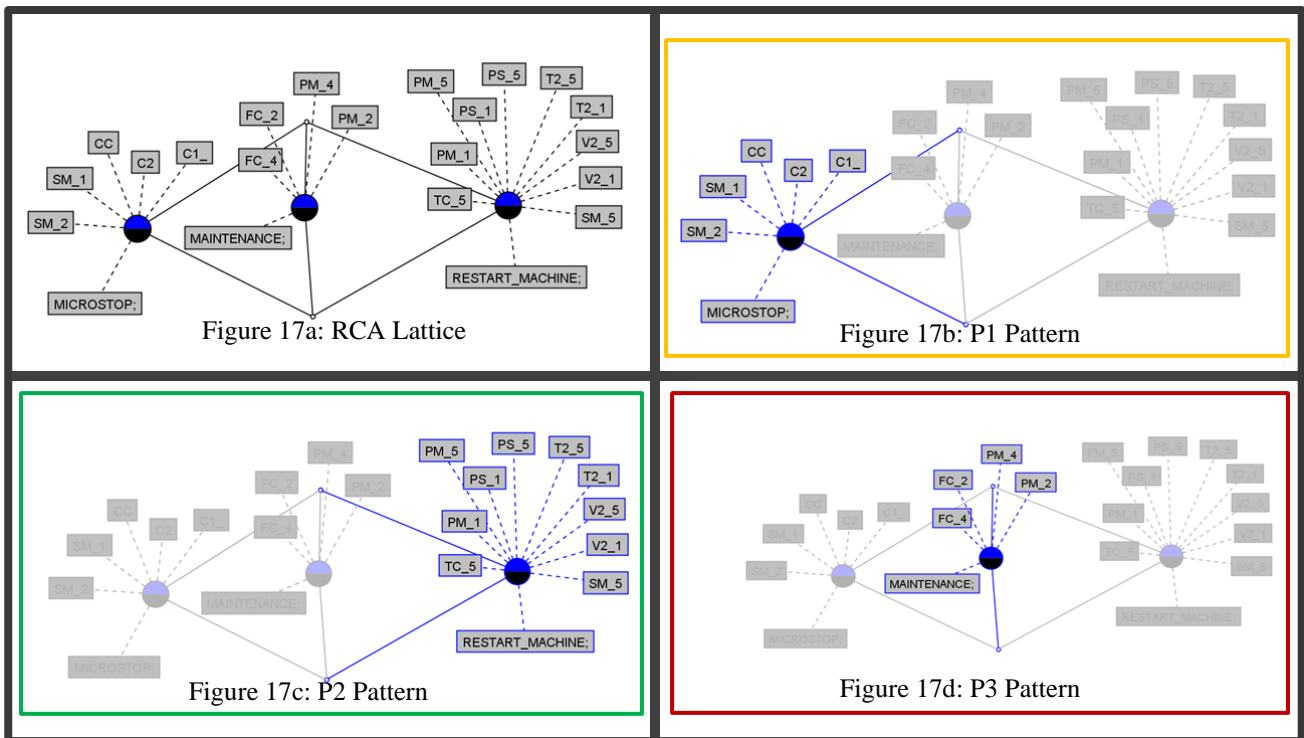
PM_4
FC_2
PM_2
CC
C2
C1_
FC_4
SM_1
SM_2
MAINTENANCE;
MICROSTOP;
PM_5
PS_5
T2_5
PS_1
T2_1
PM_1
V2_5
V2_1
TC_5
SM_5
RESTART_MACHINE;
Figure 17a: RCA Lattice

PM_4
FC_2
PM_2
CC
C2
C1_
FC_4
SM_1
SM_2
MAINTENANCE;
MICROSTOP;
PM_5
PS_5
T2_5
PS_1
T2_1
PM_1
V2_5
V2_1
TC_5
SM_5
RESTART_MACHINE;
Figure 17b: P1 Pattern

PM_4
FC_2
PM_2
CC
C2
C1_
FC_4
SM_1
SM_2
MAINTENANCE;
MICROSTOP;
PM_5
PS_5
T2_5
PS_1
T2_1
PM_1
V2_5
V2_1
TC_5
SM_5
RESTART_MACHINE;
Figure 17c: P2 Pattern

PM_4
FC_2
PM_2
CC
C2
C1_
FC_4
SM_1
SM_2
MAINTENANCE;
MICROSTOP;
PM_5
PS_5
T2_5
PS_1
T2_1
PM_1
V2_5
V2_1
TC_5
SM_5
RESTART_MACHINE;
Figure 17d: P3 Pattern